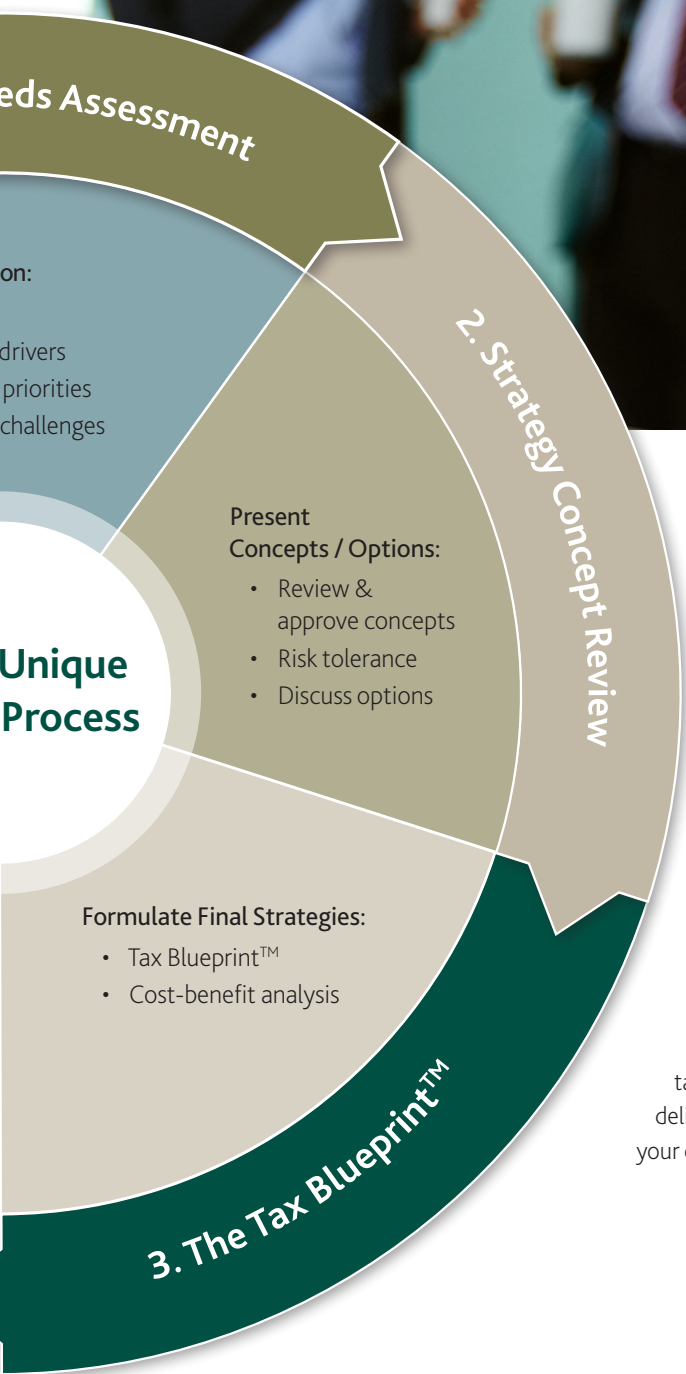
eds Assessment

on:

drivers
priorities
challenges

2. Strategy Concept Review

Present Concepts / Options:
• Review & approve concepts
• Risk tolerance
• Discuss options

Unique
Process

Formulate Final Strategies:
• Tax Blueprint™
• Cost-benefit analysis

3. The Tax Blueprint™

ta
del
your